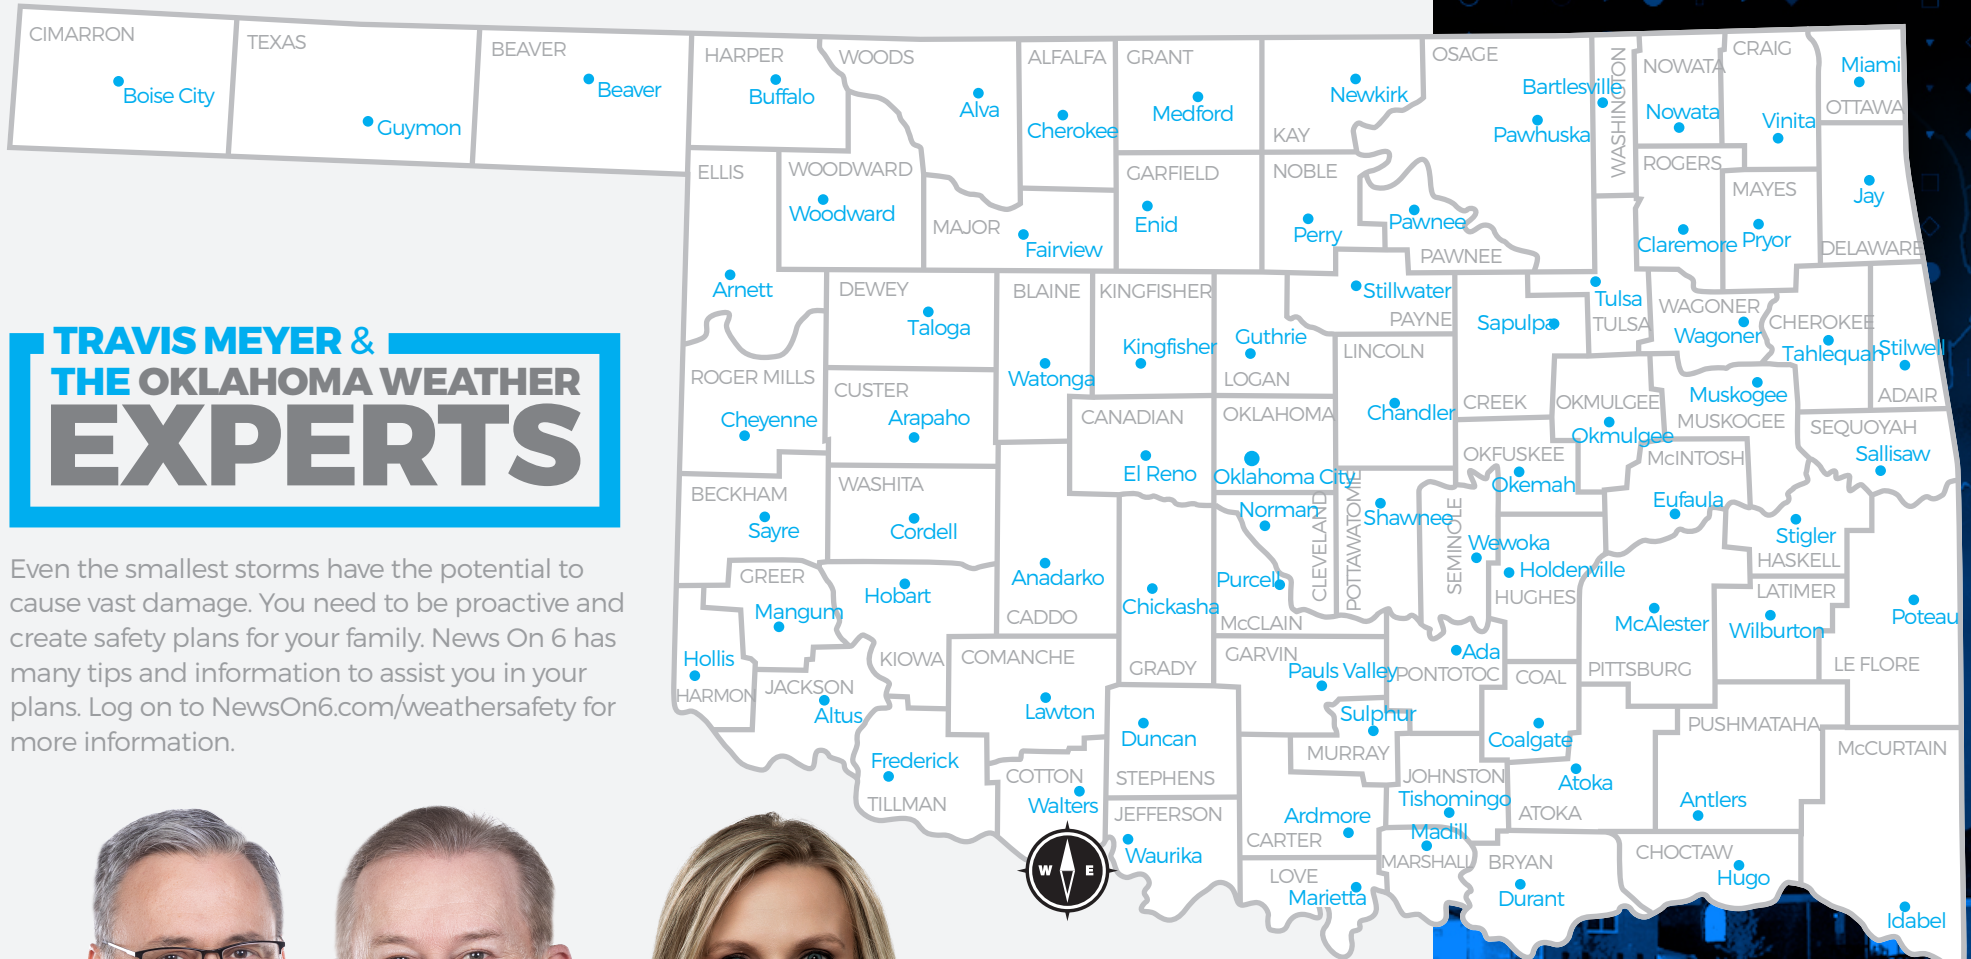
CIMARRON
Boise City
TEXAS
Guymon
BEAVER
Beaver
HARPER
Buffalo
WOODS
Alva
ALFALFA
Cherokee
GRANT
Medford
KAY
Newkirk
OSAGE
Bartlesville
Pawhuska
WASHINGTON
NOWATA
Nowata
CRAIG
Vinita
Miami
OTTAWA
ELLIS
WOODWARD
Woodward
MAJOR
Fairview
GARFIELD
Enid
NOBLE
Perry
Pawnee
PAWNEE
ROGERS
Claremore
MAYES
Pryor
Jay
DELAWARE
Arnett
DEWEY
Taloga
BLAINE
Watonga
KINGFISHER
Kingfisher
Guthrie
LOGAN
Stillwater
PAYNE
Sapulpa
Tulsa
TULSA
WAGONER
Wagoner
CHEROKEE
Tahlequah
Stilwell
ADAIR
ROGER MILLS
Cheyenne
CUSTER
Arapaho
CANADIAN
El Reno
OKLAHOMA
Oklahoma City
LINCOLN
Chandler
CREEK
OKMULGEE
Okmulgee
Muskogee
MUSKOGEE
SEQUOYAH
Sallisaw
OKFUSKEE
Okemah
McINTOSH
Eufaula
BECKHAM
Sayre
WASHITA
Cordell
Norman
CLEVELAND
POTTAWATOMIE
Shawnee
SEMINOLE
Wewoka
Holdenville
HUGHES
Stigler
HASKELL
LATIMER
GREER
Mangum
Hobart
Anadarko
CADDO
Chickasha
Purcell
McCLAIN
McAlester
Wilburton
Poteau
Hollis
HARMON
JACKSON
Altus
KIOWA
COMANCHE
Lawton
GRADY
GARVIN
Pauls Valley
PONTOTOC
Ada
COAL
PITTSBURG
LE FLORE
Sulphur
Duncan
Coalgate
PUSHMATAHA
McCURTAIN
Frederick
TILLMAN
COTTON
Walters
STEPHENS
MURRAY
JOHNSTON
Tishomingo
Atoka
ATOKA
Antlers
JEFFERSON
Waurika
Ardmore
CARTER
Madill
MARSHALL
BRYAN
Durant
CHOCTAW
Hugo
LOVE
Marietta
Idabel
W
E

TRAVIS MEYER &
THE OKLAHOMA WEATHER
EXPERTS

Even the smallest storms have the potential to cause vast damage. You need to be proactive and create safety plans for your family. News On 6 has many tips and information to assist you in your plans. Log on to NewsOn6.com/weathersafety for more information.